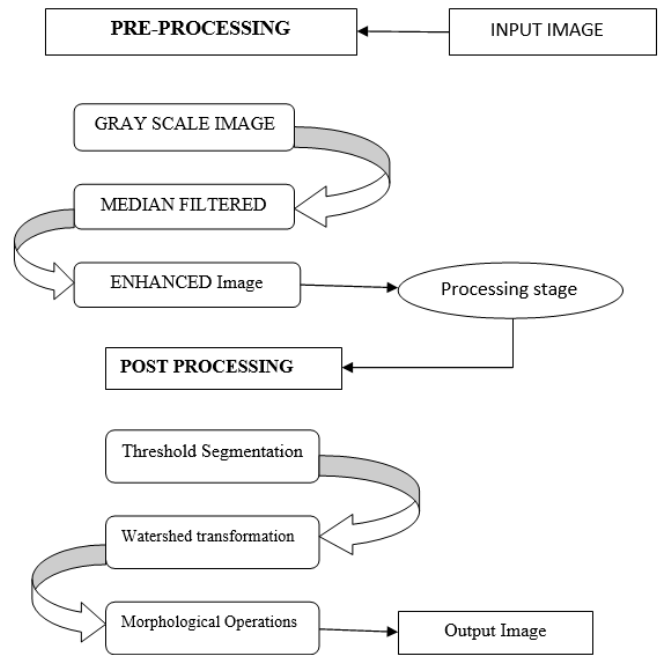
PRE-PROCESSING

INPUT IMAGE

GRAY SCALE IMAGE

MEDIAN FILTERED

ENHANCED Image

Processing stage

POST PROCESSING

Threshold Segmentation

Watershed transformation

Morphological Operations

Output Image